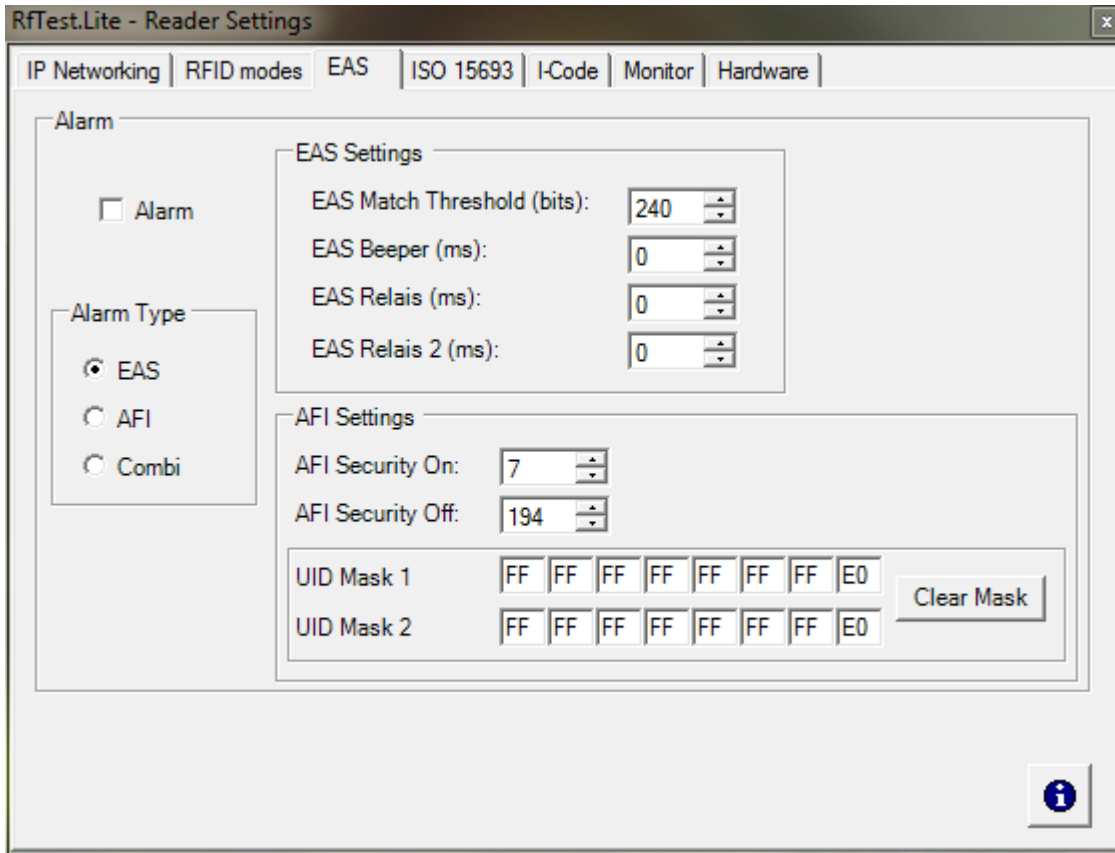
RfTest.Lite - Reader Settings

IP Networking | RFID modes | EAS | ISO 15693 | I-Code | Monitor | Hardware

Alarm

Alarm

Alarm Type

EAS

AFI

Combi

EAS Settings

EAS Match Threshold (bits): 240

EAS Beeper (ms): 0

EAS Relais (ms): 0

EAS Relais 2 (ms): 0

AFI Settings

AFI Security On: 7

AFI Security Off: 194

| UID Mask 1 | FF | FF | FF | FF | FF | FF | FF | E0 |
|---|---|---|---|---|---|---|---|---|
| UID Mask 2 | FF | FF | FF | FF | FF | FF | FF | E0 |

Clear Mask